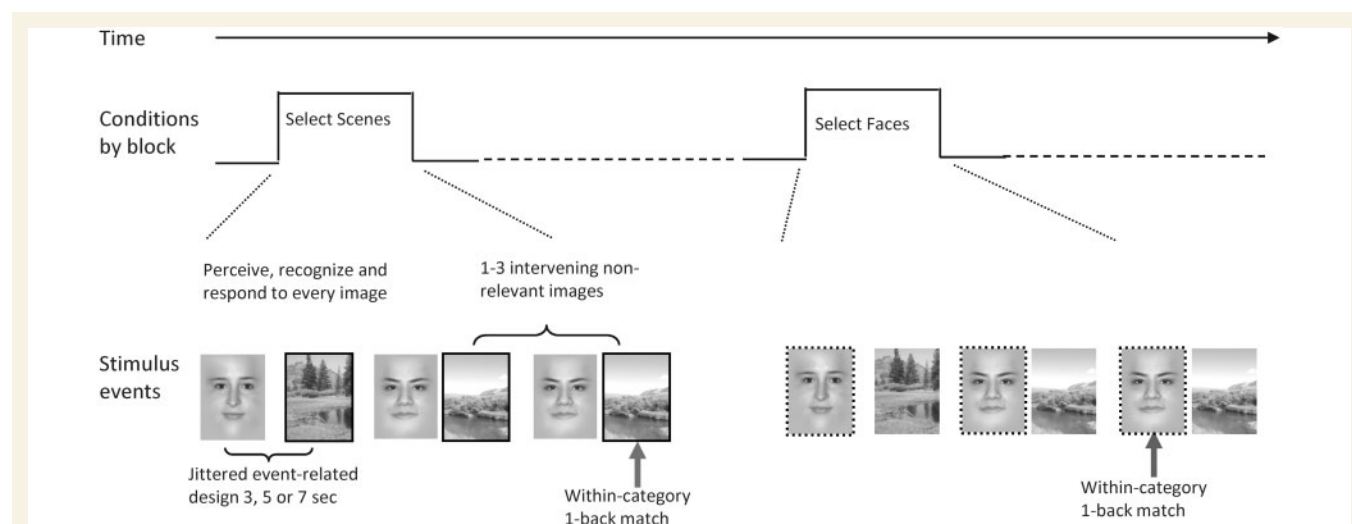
Time

Conditions by block

Select Scenes

Select Faces

Perceive, recognize and respond to every image

1-3 intervening non-relevant images

Stimulus events

Jittered event-related design 3, 5 or 7 sec

Within-category 1-back match

Within-category 1-back match